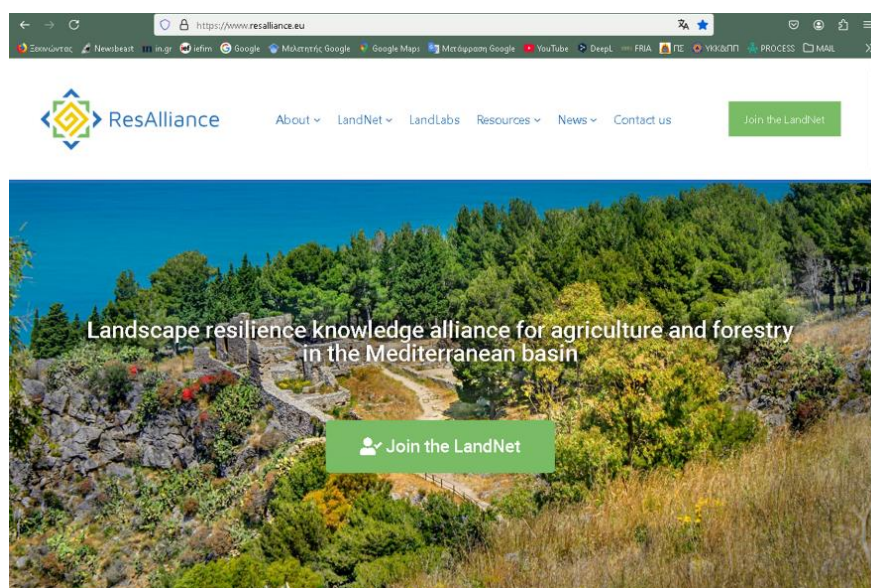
https://www.resalliance.eu

Ξεκινώντας Newsbeast in.gr iefimerida Google Μελετητής Google Google Maps Μετάφραση Google YouTube DeepL FRIA ΠΣ ΥΚΚΑΠΠ PROCESS MAIL

ResAlliance

About LandNet LandLabs Resources News Contact us

Join the LandNet

Landscape resilience knowledge alliance for agriculture and forestry in the Mediterranean basin

Join the LandNet